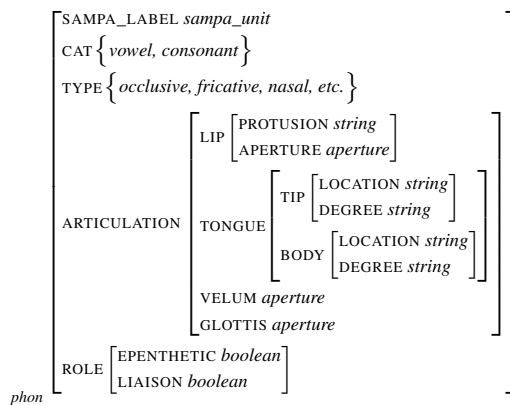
SAMPA_LABEL *sampa_unit*
CAT $\left\{ \textit{vowel, consonant} \right\}$
TYPE $\left\{ \textit{occlusive, fricative, nasal, etc.} \right\}$
ARTICULATION
LIP
PROTUSION *string*
APERTURE *aperture*
TONGUE
TIP
LOCATION *string*
DEGREE *string*
BODY
LOCATION *string*
DEGREE *string*
VELUM *aperture*
GLOTTIS *aperture*
ROLE
EPENTHETIC *boolean*
LIAISON *boolean*
*phon*